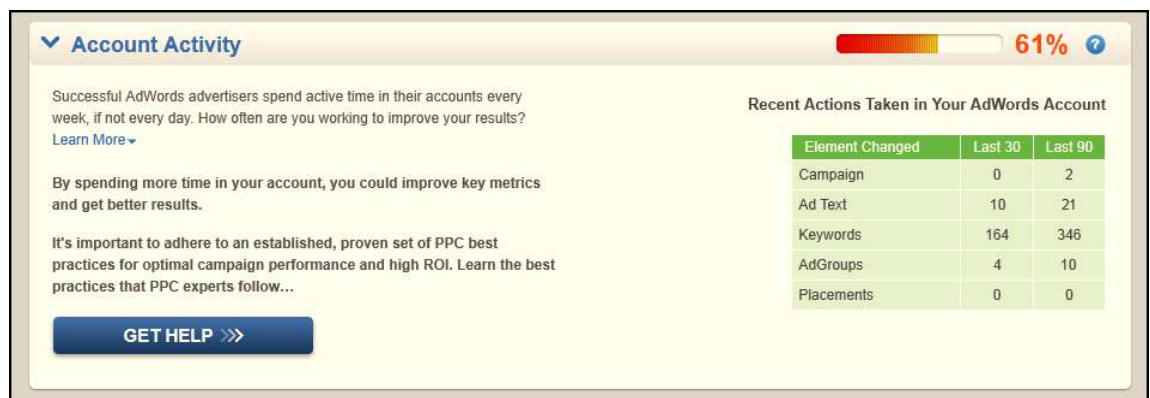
Account Activity

61%

Successful AdWords advertisers spend active time in their accounts every week, if not every day. How often are you working to improve your results?
Learn More

By spending more time in your account, you could improve key metrics and get better results.

It's important to adhere to an established, proven set of PPC best practices for optimal campaign performance and high ROI. Learn the best practices that PPC experts follow...

GET HELP

Recent Actions Taken in Your AdWords Account

| Element Changed | Last 30 | Last 90 |
|---|---|---|
| Campaign | 0 | 2 |
| Ad Text | 10 | 21 |
| Keywords | 164 | 346 |
| AdGroups | 4 | 10 |
| Placements | 0 | 0 |